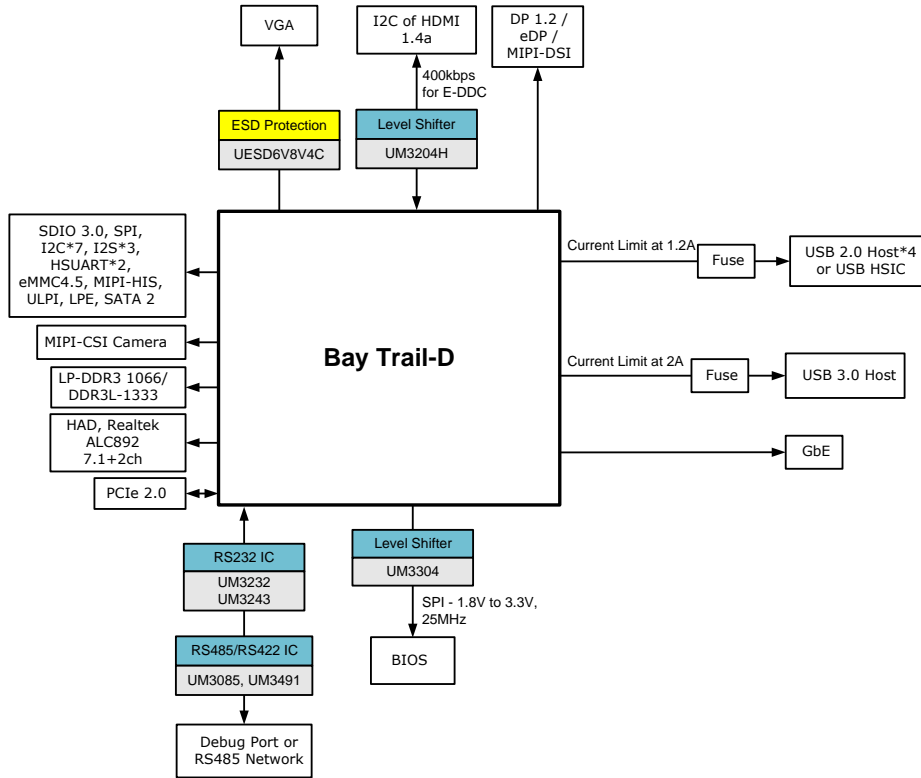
VGA

I2C of HDMI 1.4a

DP 1.2 / eDP / MIPI-DSI

400kbps for E-DDC

ESD Protection

UESD6V8V4C

Level Shifter

UM3204H

SDIO 3.0, SPI, I2C*7, I2S*3, HSUART*2, eMMC4.5, MIPI-HIS, ULPI, LPE, SATA 2

MIPI-CSI Camera

LP-DDR3 1066/ DDR3L-1333

HAD, Realtek ALC892 7.1+2ch

PCIe 2.0

Bay Trail-D

Current Limit at 1.2A

Fuse

USB 2.0 Host*4 or USB HSIC

Current Limit at 2A

Fuse

USB 3.0 Host

GbE

RS232 IC

UM3232 UM3243

RS485/RS422 IC

UM3085, UM3491

Debug Port or RS485 Network

Level Shifter

UM3304

SPI - 1.8V to 3.3V, 25MHz

BIOS